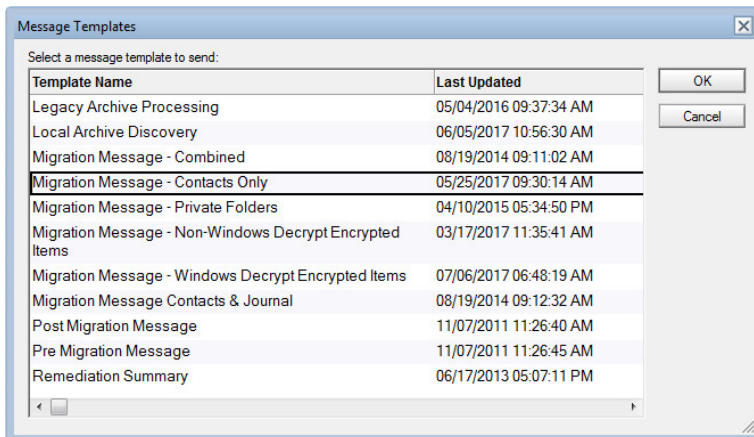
Message Templates

Select a message template to send:

| Template Name | Last Updated |
|---|---|
| Legacy Archive Processing | 05/04/2016 09:37:34 AM |
| Local Archive Discovery | 06/05/2017 10:56:30 AM |
| Migration Message - Combined | 08/19/2014 09:11:02 AM |
| Migration Message - Contacts Only | 05/25/2017 09:30:14 AM |
| Migration Message - Private Folders | 04/10/2015 05:34:50 PM |
| Migration Message - Non-Windows Decrypt Encrypted Items | 03/17/2017 11:35:41 AM |
| Migration Message - Windows Decrypt Encrypted Items | 07/06/2017 06:48:19 AM |
| Migration Message Contacts & Journal | 08/19/2014 09:12:32 AM |
| Post Migration Message | 11/07/2011 11:26:40 AM |
| Pre Migration Message | 11/07/2011 11:26:45 AM |
| Remediation Summary | 06/17/2013 05:07:11 PM |

OK

Cancel